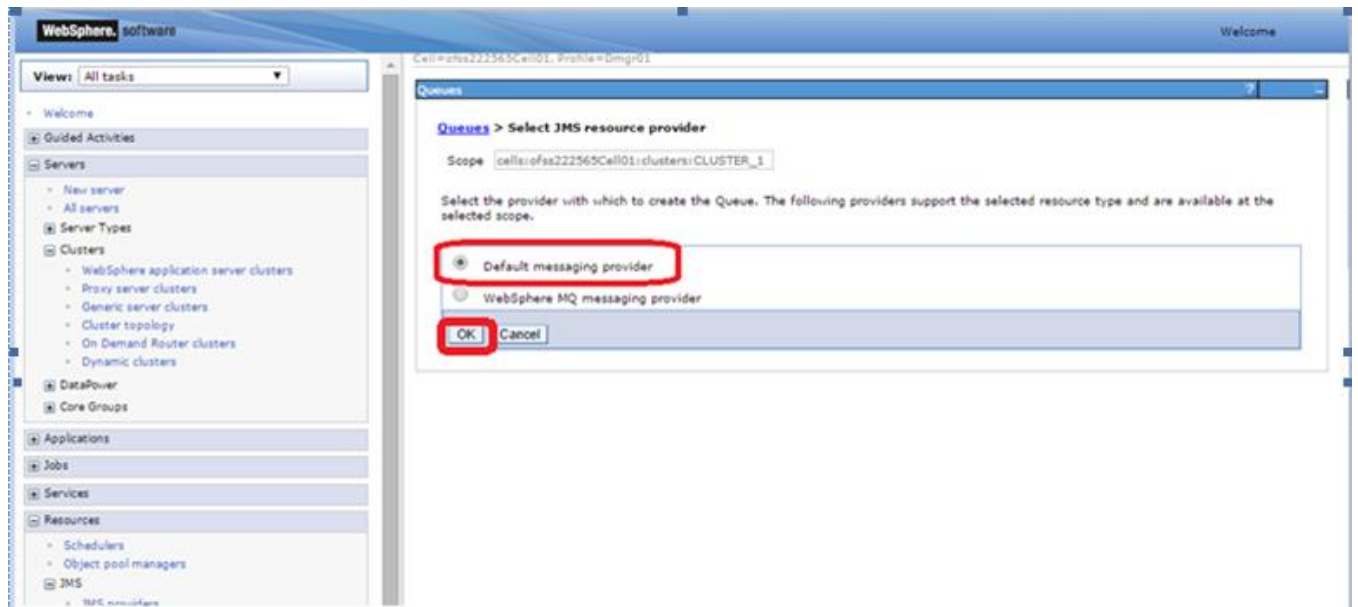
WebSphere. software

Welcome

View: All tasks

Welcome

Guided Activities

Servers

New server

All servers

Server Types

Clusters

WebSphere application server clusters

Proxy server clusters

Generic server clusters

Cluster topology

On Demand Router clusters

Dynamic clusters

DataPower

Core Groups

Applications

Jobs

Services

Resources

Schedulers

Object pool managers

JMS

JMS providers

Cell=ofss222565Cell01, Profile=Dmgr01

Queues

?

Queues > Select JMS resource provider

Scope cells:ofss222565Cell01:clusters:CLUSTER_1

Select the provider with which to create the Queue. The following providers support the selected resource type and are available at the selected scope.

Default messaging provider

WebSphere MQ messaging provider

OK Cancel